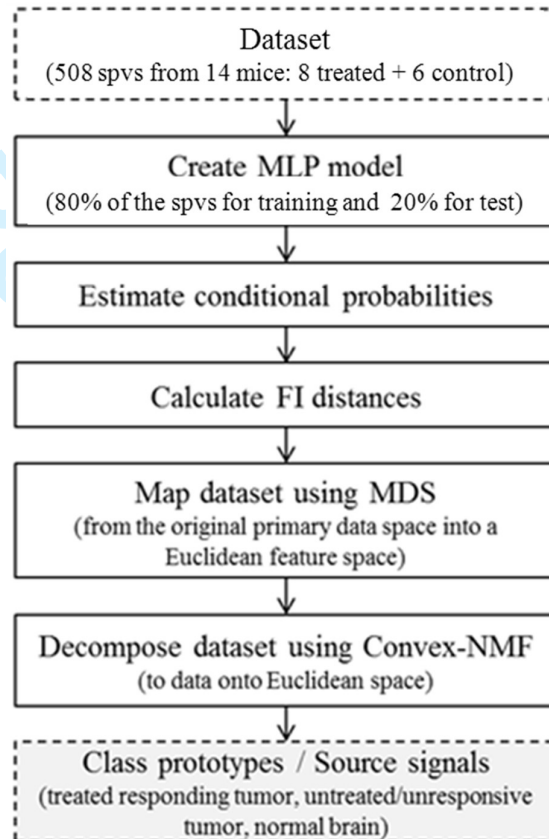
Dataset
(508 spvs from 14 mice: 8 treated + 6 control)

Create MLP model
(80% of the spvs for training and 20% for test)

Estimate conditional probabilities

Calculate FI distances

Map dataset using MDS
(from the original primary data space into a Euclidean feature space)

Decompose dataset using Convex-NMF
(to data onto Euclidean space)

Class prototypes / Source signals
(treated responding tumor, untreated/unresponsive tumor, normal brain)